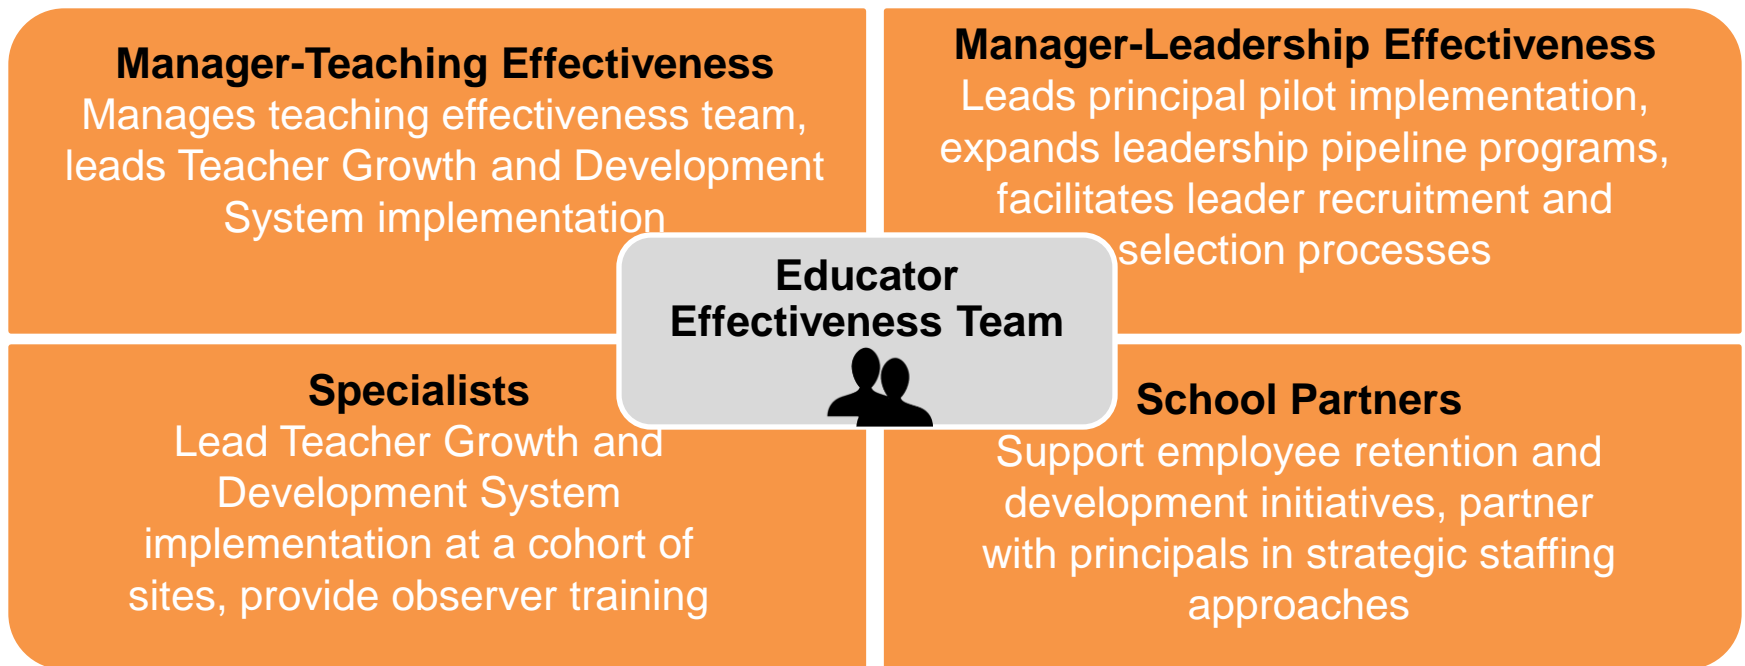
Manager-Teaching Effectiveness
Manages teaching effectiveness team, leads Teacher Growth and Development System implementation

Manager-Leadership Effectiveness
Leads principal pilot implementation, expands leadership pipeline programs, facilitates leader recruitment and selection processes

Educator Effectiveness Team

Specialists
Lead Teacher Growth and Development System implementation at a cohort of sites, provide observer training

School Partners
Support employee retention and development initiatives, partner with principals in strategic staffing approaches